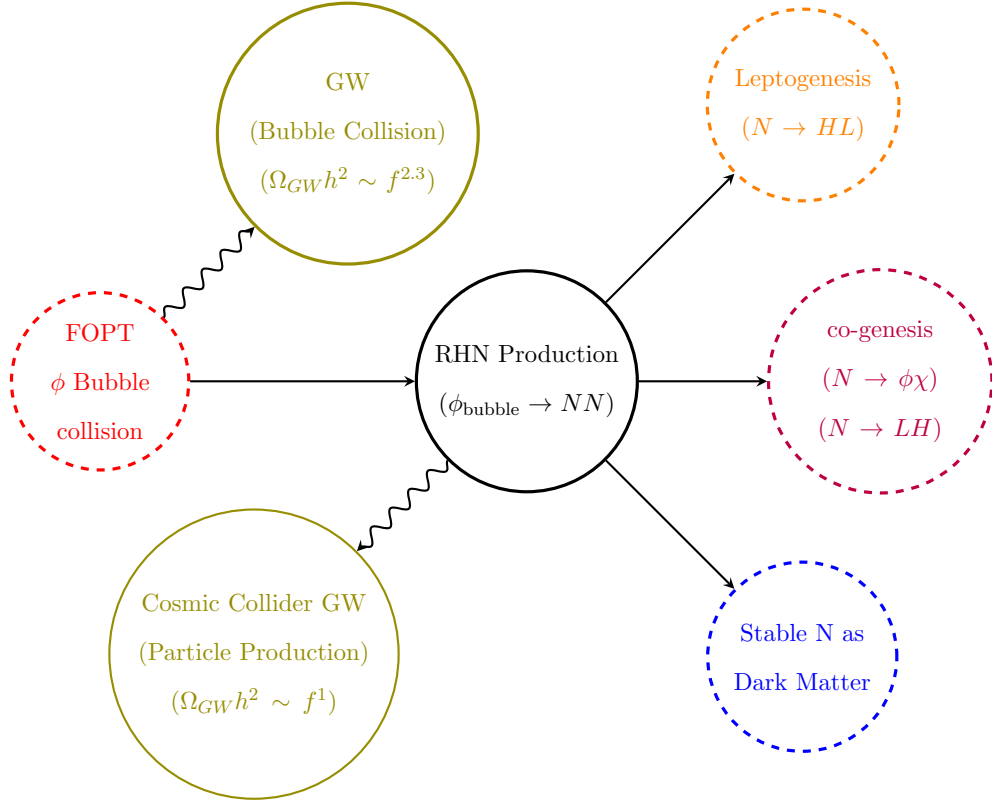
GW
(Bubble Collision)
($\Omega_{GW}h^2 \sim f^{2.3}$)

Leptogenesis
($N \to HL$)

FOPT
$\phi$ Bubble
collision

RHN Production
($\phi_{\text{bubble}} \to NN$)

co-genesis
($N \to \phi\chi$)
($N \to LH$)

Cosmic Collider GW
(Particle Production)
($\Omega_{GW}h^2 \sim f^1$)

Stable N as
Dark Matter